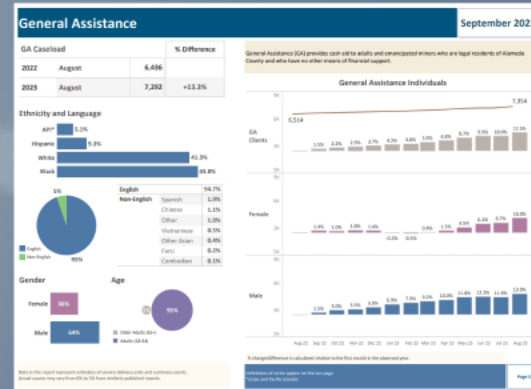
General Assistance

September 202

| GA Caseload | | | % Difference |
|---|---|---|---|
| 2022 | August | 6,436 | |
| 2023 | August | 7,292 | +13.3% |

General Assistance (GA) provides cash aid to adults and emancipated minors who are legal residents of Alameda County and who have no other means of financial support.

General Assistance Individuals

Ethnicity and Language

API* 5.1%
Hispanic 9.3%
White 41.3%
Black 45.8%

5%

95%

English
Non-English

| English | | 94.7% |
|---|---|---|
| Non-English | Spanish | 1.9% |
| | Chinese | 1.1% |
| | Other | 1.0% |
| | Vietnamese | 0.5% |
| | Other Asian | 0.4% |
| | Farsi | 0.2% |
| | Cambodian | 0.1% |

Gender

Female 36%

Male 64%

Age

5%

95%

Older Adults (65+)
Adults (18-64)

GA Clients

Female

Male

6,514

7,354

Aug 22 Sep 22 Oct 22 Nov 22 Dec 22 Jan 23 Feb 23 Mar 23 Apr 23 May 23 Jun 23 Jul 23 Aug 23

% change/difference is calculated relative to the first month in the observed year.

Note in this report represent estimates of service delivery units and summary counts. Actual counts may vary from 5% to 5% from similarly published reports.

Definitions of terms appear on the last page
*Asian and Pacific Islander

Page 1